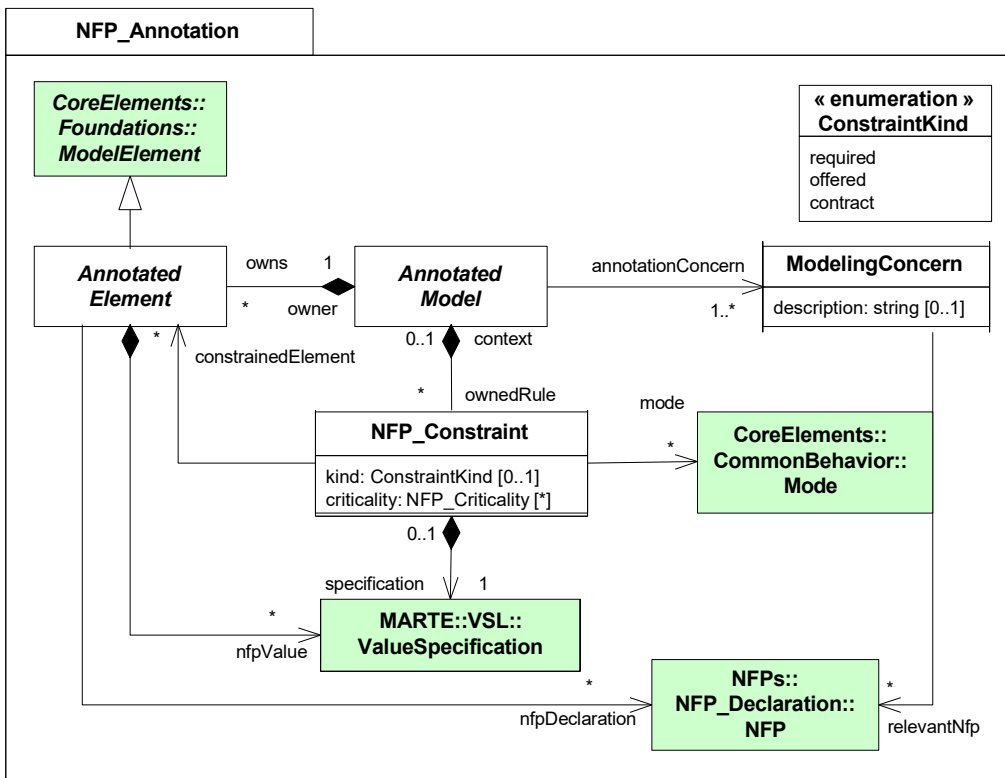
NFP_Annotation

CoreElements::
Foundations::
ModelElement

« enumeration »
ConstraintKind

required
offered
contract

Annotated
Element

owns 1

* owner

Annotated
Model

annotationConcern

1..*

ModelingConcern

description: string [0..1]

*

constrainedElement

0..1 context

* ownedRule

mode

NFP_Constraint

kind: ConstraintKind [0..1]
criticality: NFP_Criticality [*]

*

CoreElements::
CommonBehavior::
Mode

0..1

specification 1

*

nfpValue

MARTE::VSL::
ValueSpecification

*

nfpDeclaration

NFPs::
NFP_Declaration::
NFP

*

relevantNfp